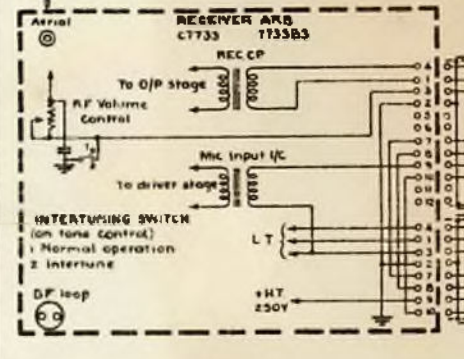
Aerial

RECEIVER ARB
CT733 7735B3

REC CP

To O/P stage

RF Volume Control

Mic input I/C

To driver stage

INTERTUNING SWITCH
(on tone control)
1 Normal operation
2 Intertune

L T

DF loop

+HT
250V

4
1
3
2
5
6
7
8
9
10
11
12

4
1
3
2
5
6
7
8
9
10